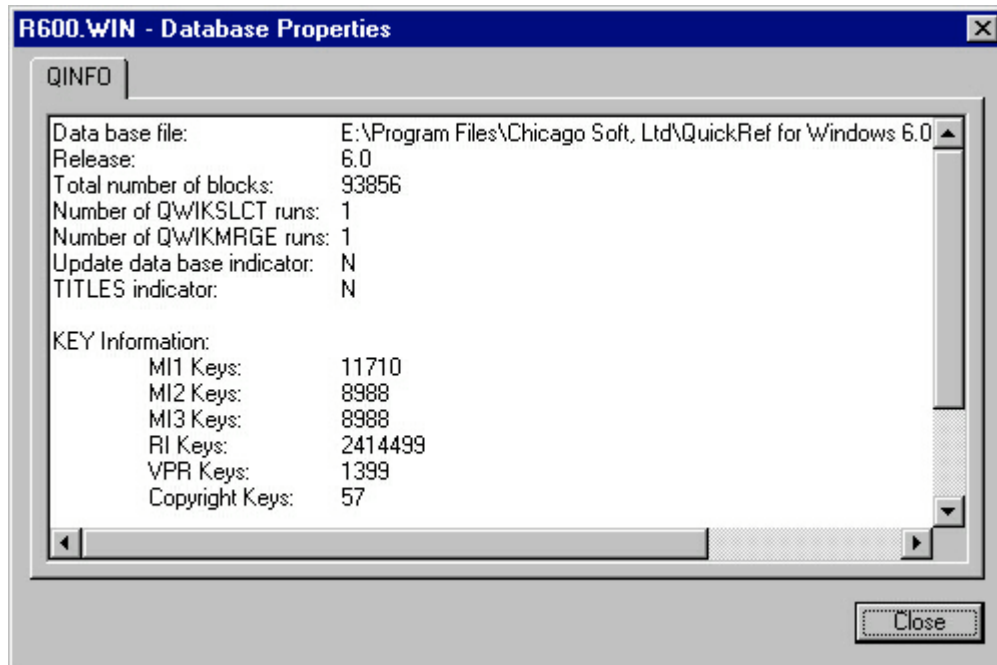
R600.WIN - Database Properties

QINFO

Data base file: E:\Program Files\Chicago Soft, Ltd\QuickRef for Windows 6.0
Release: 6.0
Total number of blocks: 93856
Number of QWIKSLCT runs: 1
Number of QWIKMRGE runs: 1
Update data base indicator: N
TITLES indicator: N

KEY Information:
MI1 Keys: 11710
MI2 Keys: 8988
MI3 Keys: 8988
RI Keys: 2414499
VPR Keys: 1399
Copyright Keys: 57

Close